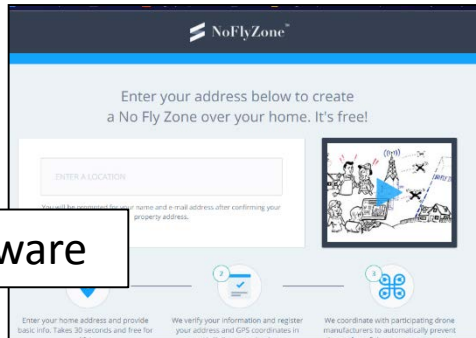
NoFlyZone™

Enter your address below to create a No Fly Zone over your home. It's free!

ENTER A LOCATION

You will be prompted for your name and e-mail address after confirming your property address.

ware

2

3

Enter your home address and provide basic info. Takes 30 seconds and free for

We verify your information and register your address and GPS coordinates in

We coordinate with participating drone manufacturers to automatically prevent